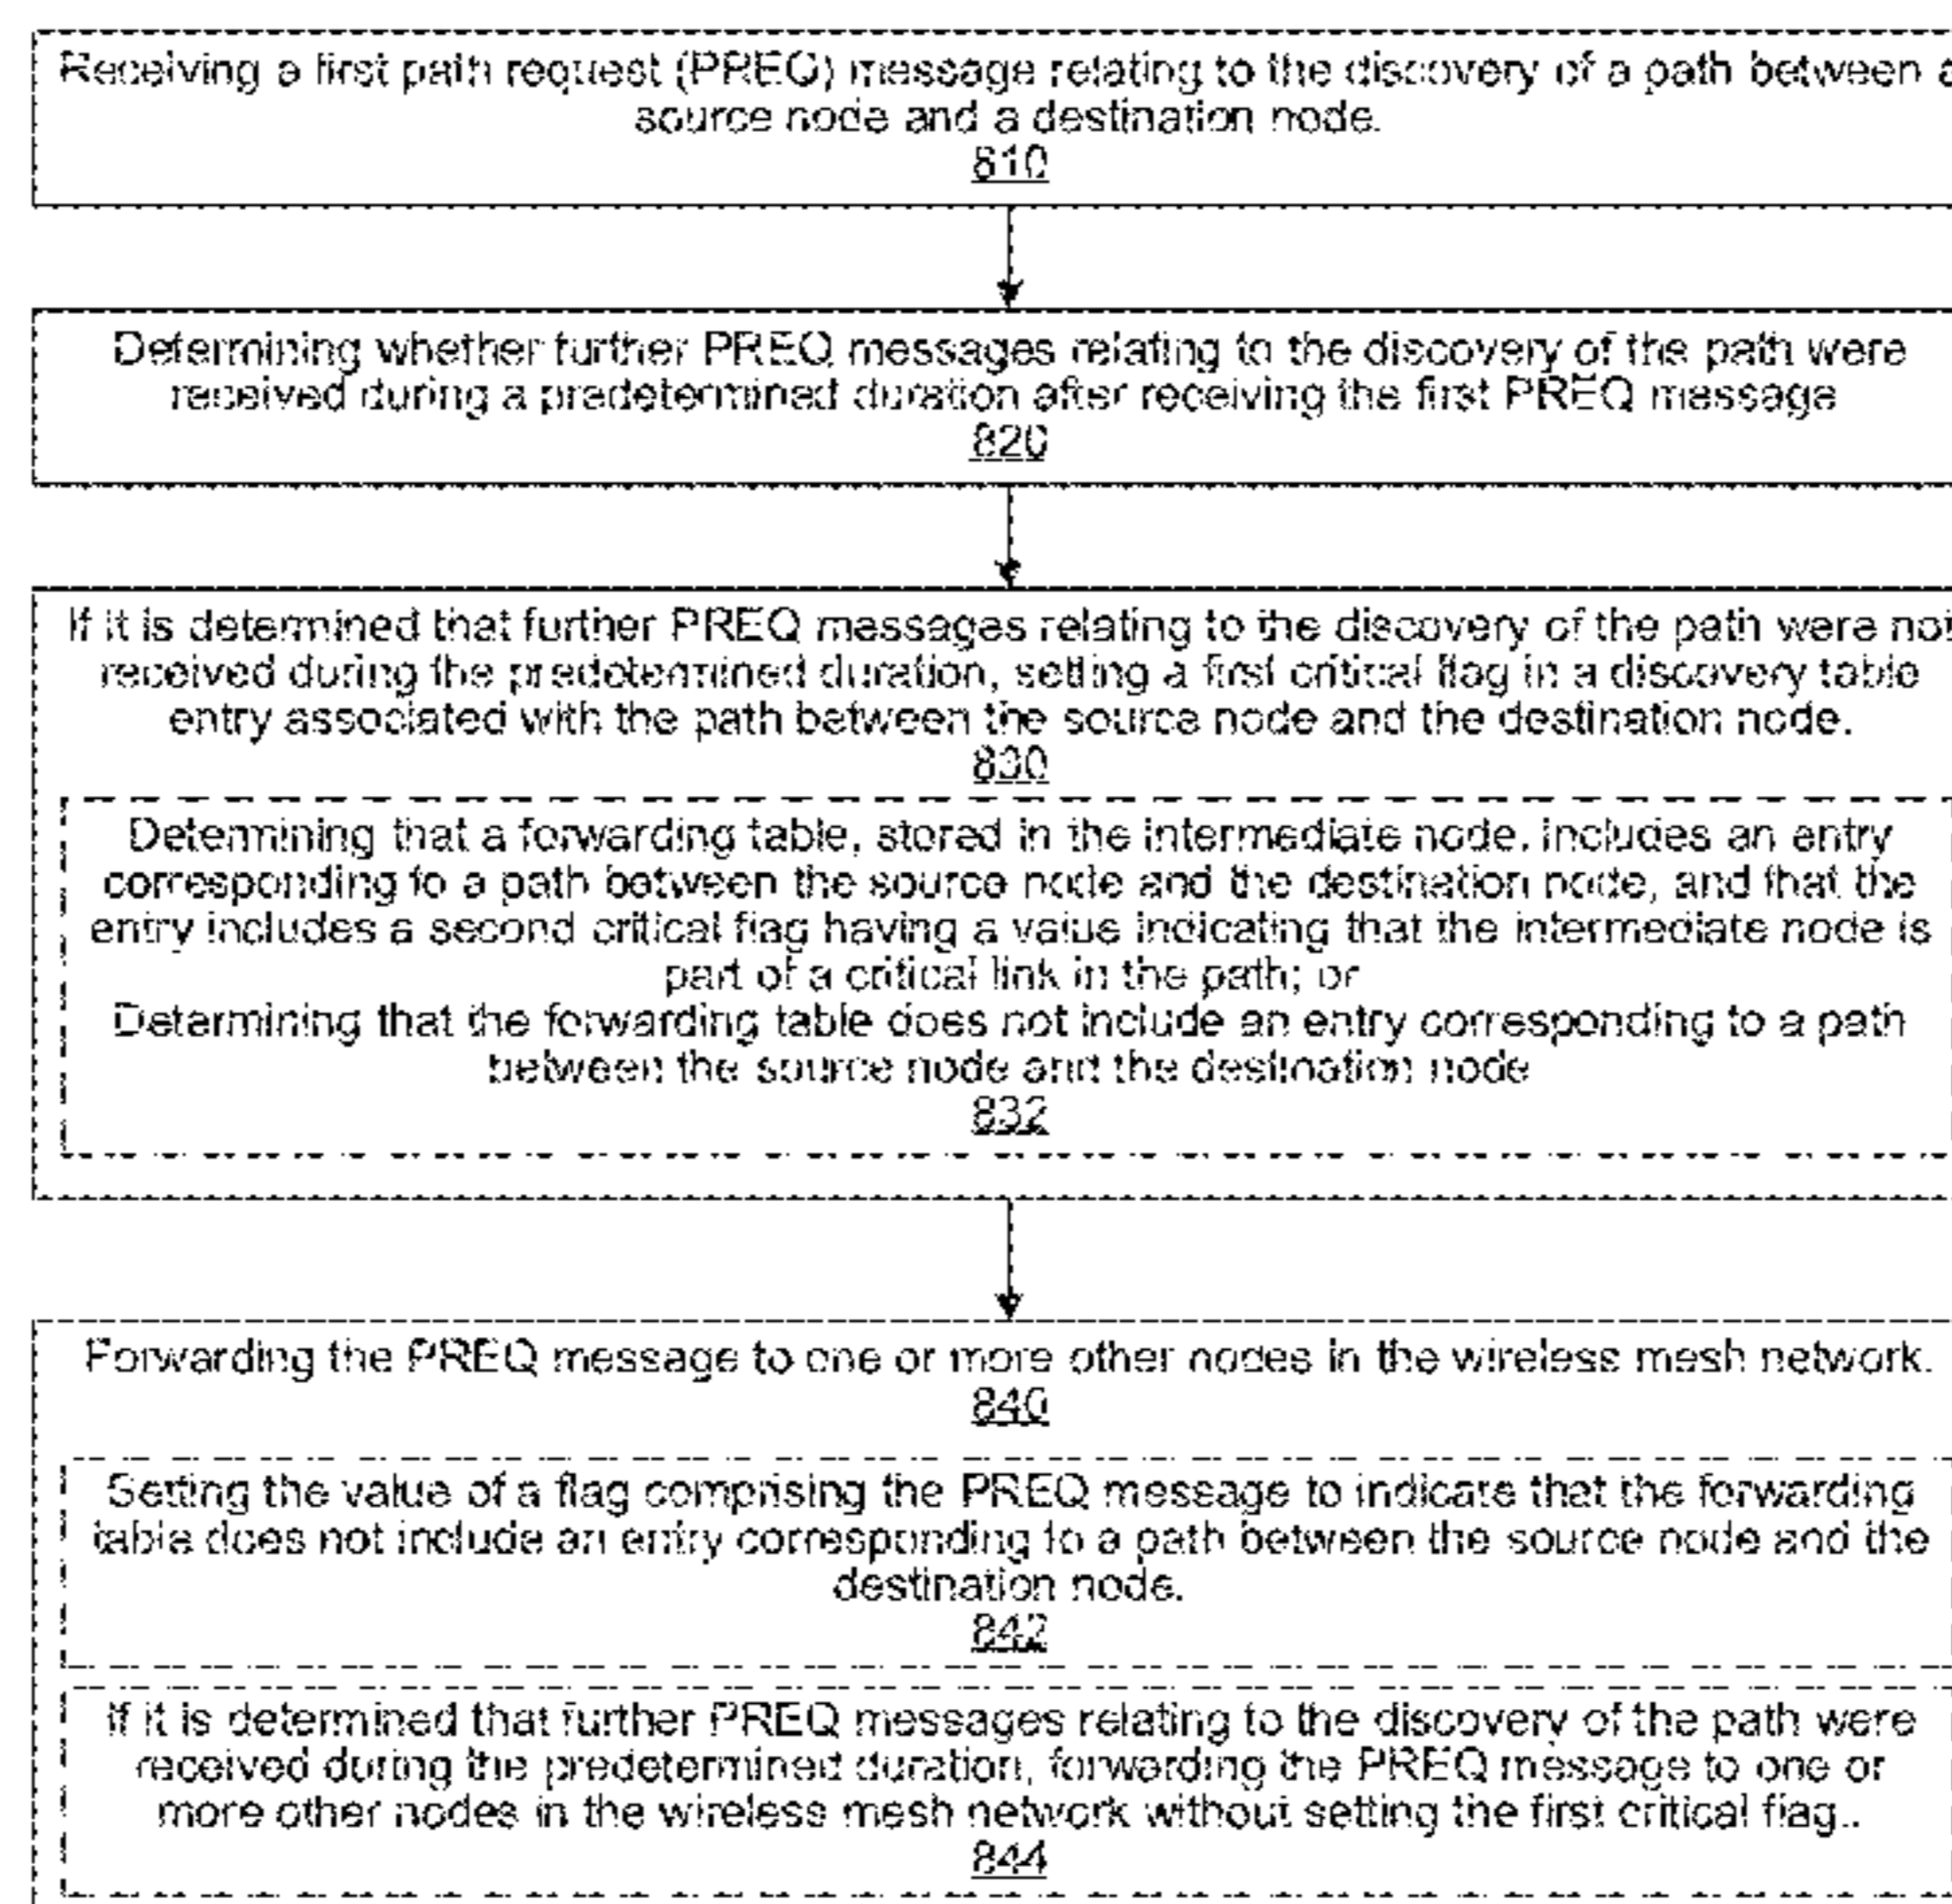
Receiving a first path request (PREQ) message relating to the discovery of a path between a source node and a destination node.
810

Determining whether further PREQ messages relating to the discovery of the path were received during a predetermined duration after receiving the first PREQ message
820

If it is determined that further PREQ messages relating to the discovery of the path were not received during the predetermined duration, setting a first critical flag in a discovery table entry associated with the path between the source node and the destination node.
830

Determining that a forwarding table, stored in the intermediate node, includes an entry corresponding to a path between the source node and the destination node, and that the entry includes a second critical flag having a value indicating that the intermediate node is part of a critical link in the path; or
Determining that the forwarding table does not include an entry corresponding to a path between the source node and the destination node
832

Forwarding the PREQ message to one or more other nodes in the wireless mesh network.
840

Setting the value of a flag comprising the PREQ message to indicate that the forwarding table does not include an entry corresponding to a path between the source node and the destination node.
842

If it is determined that further PREQ messages relating to the discovery of the path were received during the predetermined duration, forwarding the PREQ message to one or more other nodes in the wireless mesh network without setting the first critical flag..
844